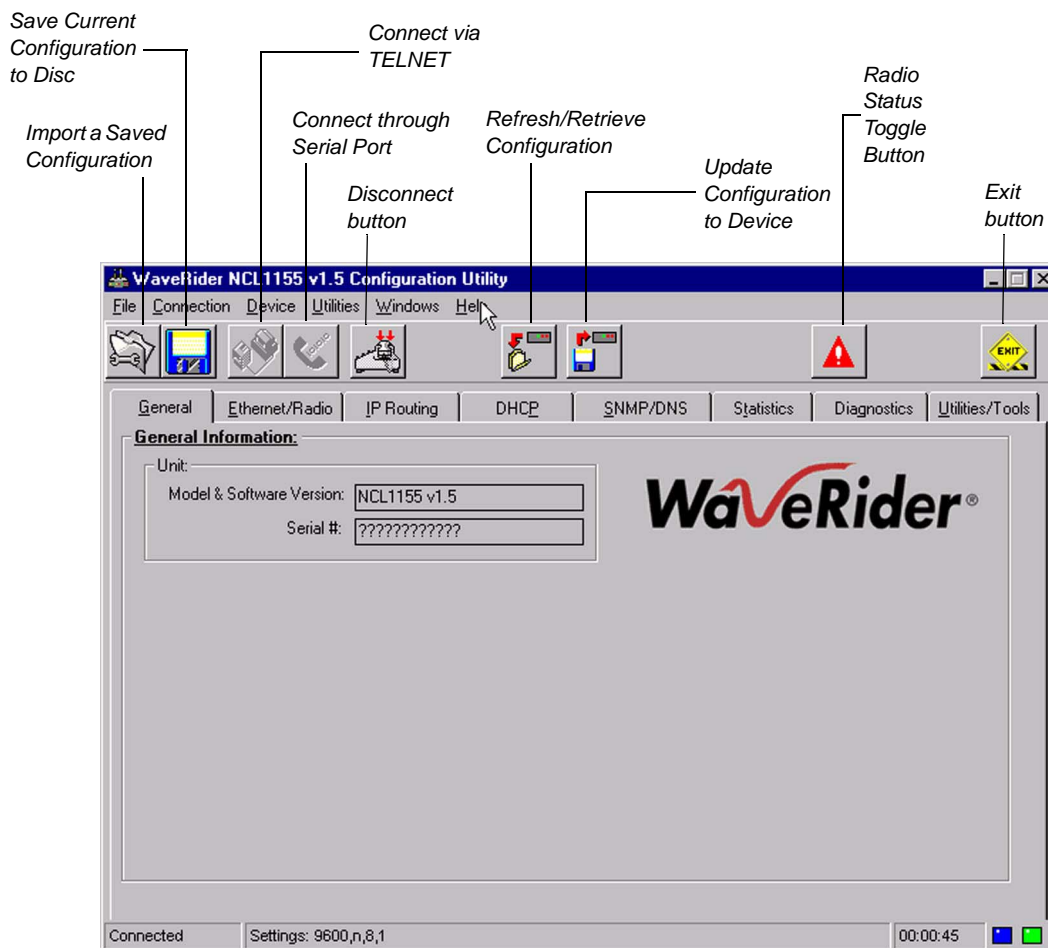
Save Current Configuration to Disc

Connect via TELNET

Radio Status Toggle Button

Import a Saved Configuration

Connect through Serial Port

Refresh/Retrieve Configuration

Update Configuration to Device

Disconnect button

Exit button

WaveRider NCL1155 v1.5 Configuration Utility

File Connection Device Utilities Windows Help

EXIT

General | Ethernet/Radio | IP Routing | DHCP | SNMP/DNS | Statistics | Diagnostics | Utilities/Tools

General Information:

Unit:

Model & Software Version: NCL1155 v1.5

Serial #: ????????????

WaveRider®

Connected | Settings: 9600,n,8,1 | 00:00:45